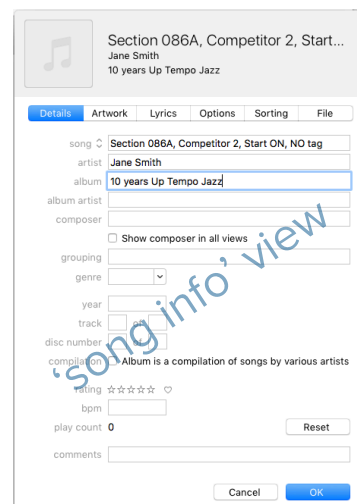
Section 086A, Competitor 2, Start...
Jane Smith
10 years Up Tempo Jazz

Details | Artwork | Lyrics | Options | Sorting | File

song: Section 086A, Competitor 2, Start ON, NO tag
artist: Jane Smith
album: 10 years Up Tempo Jazz
album artist
composer
Show composer in all views
grouping
genre
year
track of
disc number of
compilation: Album is a compilation of songs by various artists
rating ☆☆☆☆☆ ♡
bpm
play count 0
Reset
comments

Cancel
OK

'song info' view